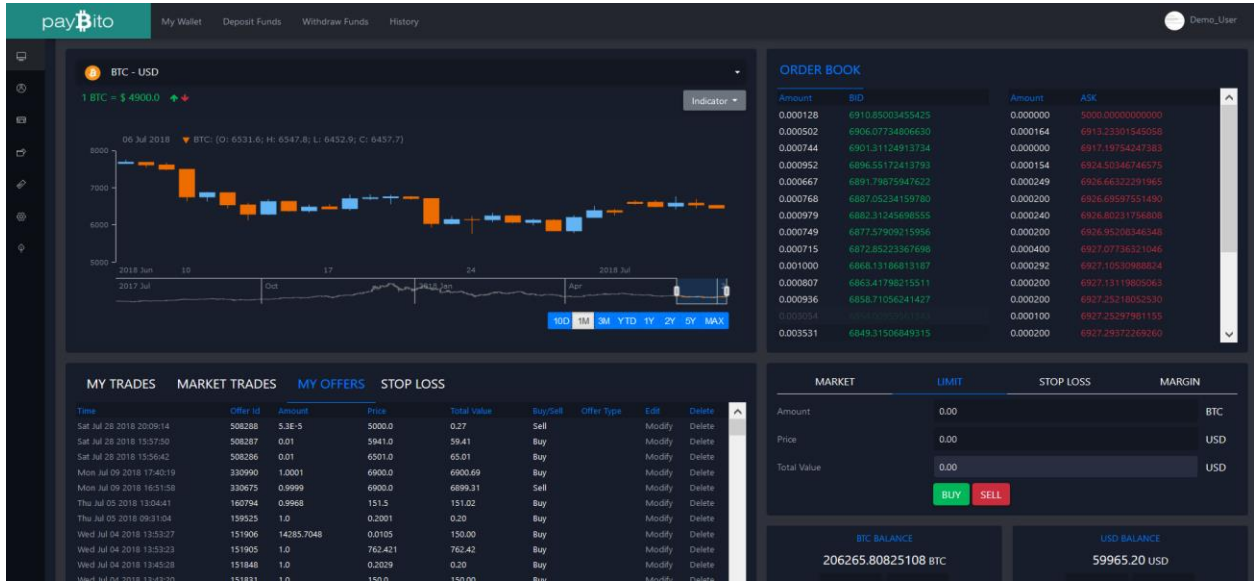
payBito My Wallet Deposit Funds Withdraw Funds History Demo_User

BTC - USD

1 BTC = $ 4900.0

Indicator

06 Jul 2018 BTC: (O: 6531.6; H: 6547.8; L: 6452.9; C: 6457.7)

8000
7000
6000
5000

2018 Jun 10 17 24 2018 Jul

2017 Jul Oct 2018 Jan Apr

10D 1M 3M YTD 1Y 2Y 5Y MAX

ORDER BOOK

| Amount | BID | Amount | ASK |
|---|---|---|---|
| 0.000128 | 6910.85003455425 | 0.000000 | 5000.00000000000 |
| 0.000502 | 6906.07734806630 | 0.000164 | 6913.23301545058 |
| 0.000744 | 6901.31124913793 | 0.000000 | 6917.19754247383 |
| 0.000952 | 6896.55172413793 | 0.000154 | 6924.50346746575 |
| 0.000667 | 6891.79875947622 | 0.000249 | 6926.66322291965 |
| 0.000768 | 6887.05234159780 | 0.000200 | 6926.69597551490 |
| 0.000979 | 6882.31245698555 | 0.000240 | 6926.80231756808 |
| 0.000749 | 6877.57909215956 | 0.000200 | 6926.95208346548 |
| 0.000715 | 6872.85223367698 | 0.000400 | 6927.07736321046 |
| 0.001000 | 6868.13186813187 | 0.000292 | 6927.10530988824 |
| 0.000807 | 6863.41798215511 | 0.000200 | 6927.13119805063 |
| 0.000936 | 6858.71056241427 | 0.000200 | 6927.25218052530 |
| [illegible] | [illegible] | 0.000100 | 6927.25297981155 |
| 0.003531 | 6849.31506849315 | 0.000200 | 6927.29372269260 |

MY TRADES MARKET TRADES MY OFFERS STOP LOSS

| Time | Offer Id | Amount | Price | Total Value | Buy/Sell | Offer Type | Edit | Delete |
|---|---|---|---|---|---|---|---|---|
| Sat Jul 28 2018 20:09:14 | 508288 | 5.3E-5 | 5000.0 | 0.27 | Sell | | Modify | Delete |
| Sat Jul 28 2018 15:57:50 | 508287 | 0.01 | 5941.0 | 59.41 | Buy | | Modify | Delete |
| Sat Jul 28 2018 15:56:42 | 508286 | 0.01 | 6501.0 | 65.01 | Buy | | Modify | Delete |
| Mon Jul 09 2018 17:40:19 | 330990 | 1.0001 | 6900.0 | 6900.69 | Buy | | Modify | Delete |
| Mon Jul 09 2018 16:51:58 | 330675 | 0.9999 | 6900.0 | 6899.31 | Sell | | Modify | Delete |
| Thu Jul 05 2018 13:04:41 | 160794 | 0.9968 | 151.5 | 151.02 | Buy | | Modify | Delete |
| Thu Jul 05 2018 09:31:04 | 159525 | 1.0 | 0.2001 | 0.20 | Buy | | Modify | Delete |
| Wed Jul 04 2018 13:53:27 | 151906 | 14285.7048 | 0.0105 | 150.00 | Buy | | Modify | Delete |
| Wed Jul 04 2018 13:53:23 | 151905 | 1.0 | 762.421 | 762.42 | Buy | | Modify | Delete |
| Wed Jul 04 2018 13:45:28 | 151848 | 1.0 | 0.2029 | 0.20 | Buy | | Modify | Delete |
| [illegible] | 151831 | 1.0 | 150.0 | 150.00 | Buy | | Modify | Delete |

MARKET LIMIT STOP LOSS MARGIN

Amount 0.00 BTC
Price 0.00 USD
Total Value 0.00 USD

BUY SELL

BTC BALANCE
206265.80825108 BTC

USD BALANCE
59965.20 USD